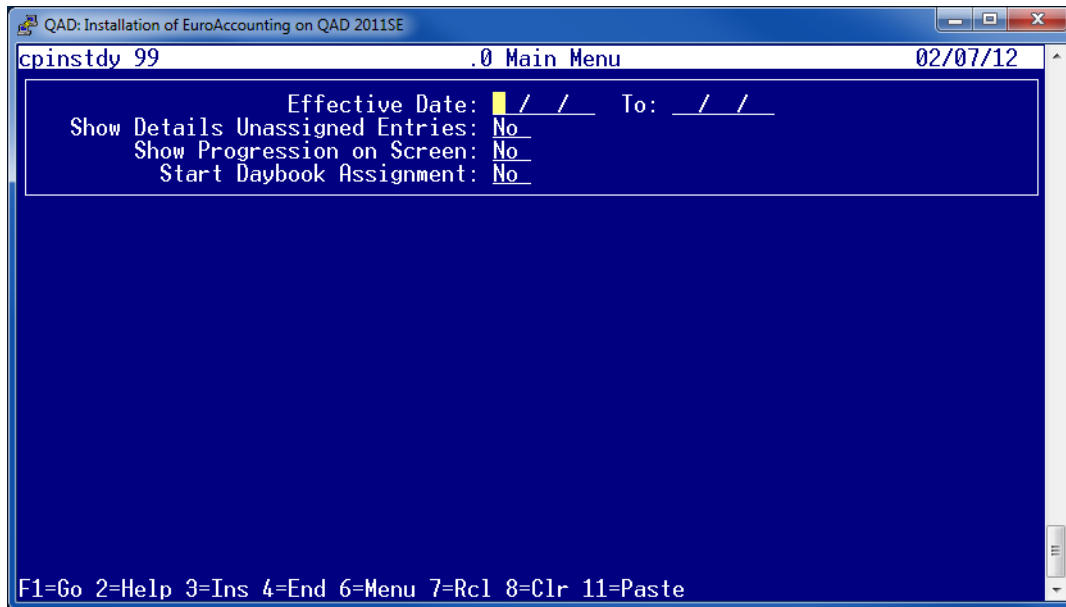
QAD: Installation of EuroAccounting on QAD 2011SE

cpinstdy 99 .0 Main Menu 02/07/12

Effective Date: / / To: / /
Show Details Unassigned Entries: No
Show Progression on Screen: No
Start Daybook Assignment: No

F1=Go 2=Help 3=Ins 4=End 6=Menu 7=Rcl 8=Clr 11=Paste